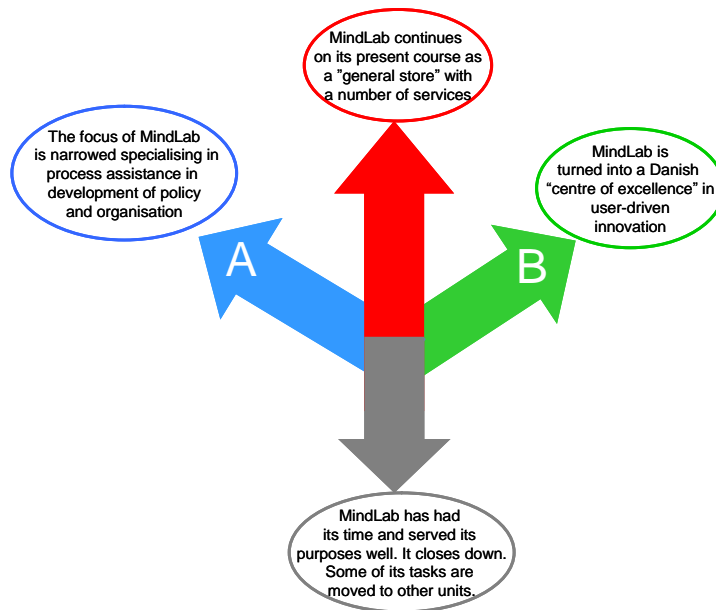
MindLab continues on its present course as a "general store" with a number of services

The focus of MindLab is narrowed specialising in process assistance in development of policy and organisation

MindLab is turned into a Danish "centre of excellence" in user-driven innovation

A

B

MindLab has had its time and served its purposes well. It closes down. Some of its tasks are moved to other units.